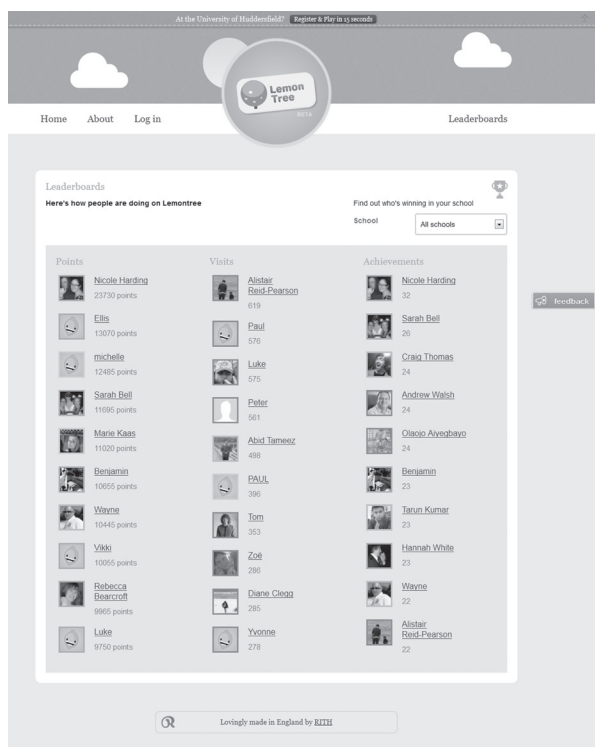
At the University of Huddersfield? Register & Play in 15 seconds

Lemon Tree
BETA

Home About Log in

Leaderboards

Leaderboards
Here's how people are doing on Lemontree

Find out who's winning in your school

School All schools

feedback

| Points | Visits | Achievements |
|---|---|---|
| Nicole Harding 23730 points | Alistair Reid-Pearson 619 | Nicole Harding 32 |
| Ellis 13070 points | Paul 576 | Sarah Bell 26 |
| michelle 12485 points | Luke 575 | Craig Thomas 24 |
| Sarah Bell 11695 points | Peter 561 | Andrew Walsh 24 |
| Marie Kaas 11020 points | Abid Tameez 498 | Olaojo Aiyegbayo 24 |
| Benjamin 10655 points | PAUL 386 | Benjamin 23 |
| Wayne 10445 points | Tom 353 | Tarun Kumar 23 |
| Vikki 10055 points | Zoë 286 | Hannah White 23 |
| Rebecca Bearcroft 9965 points | Diane Clegg 285 | Wayne 22 |
| Luke 9750 points | Yvonne 278 | Alistair Reid-Pearson 22 |

Lovingly made in England by RITH